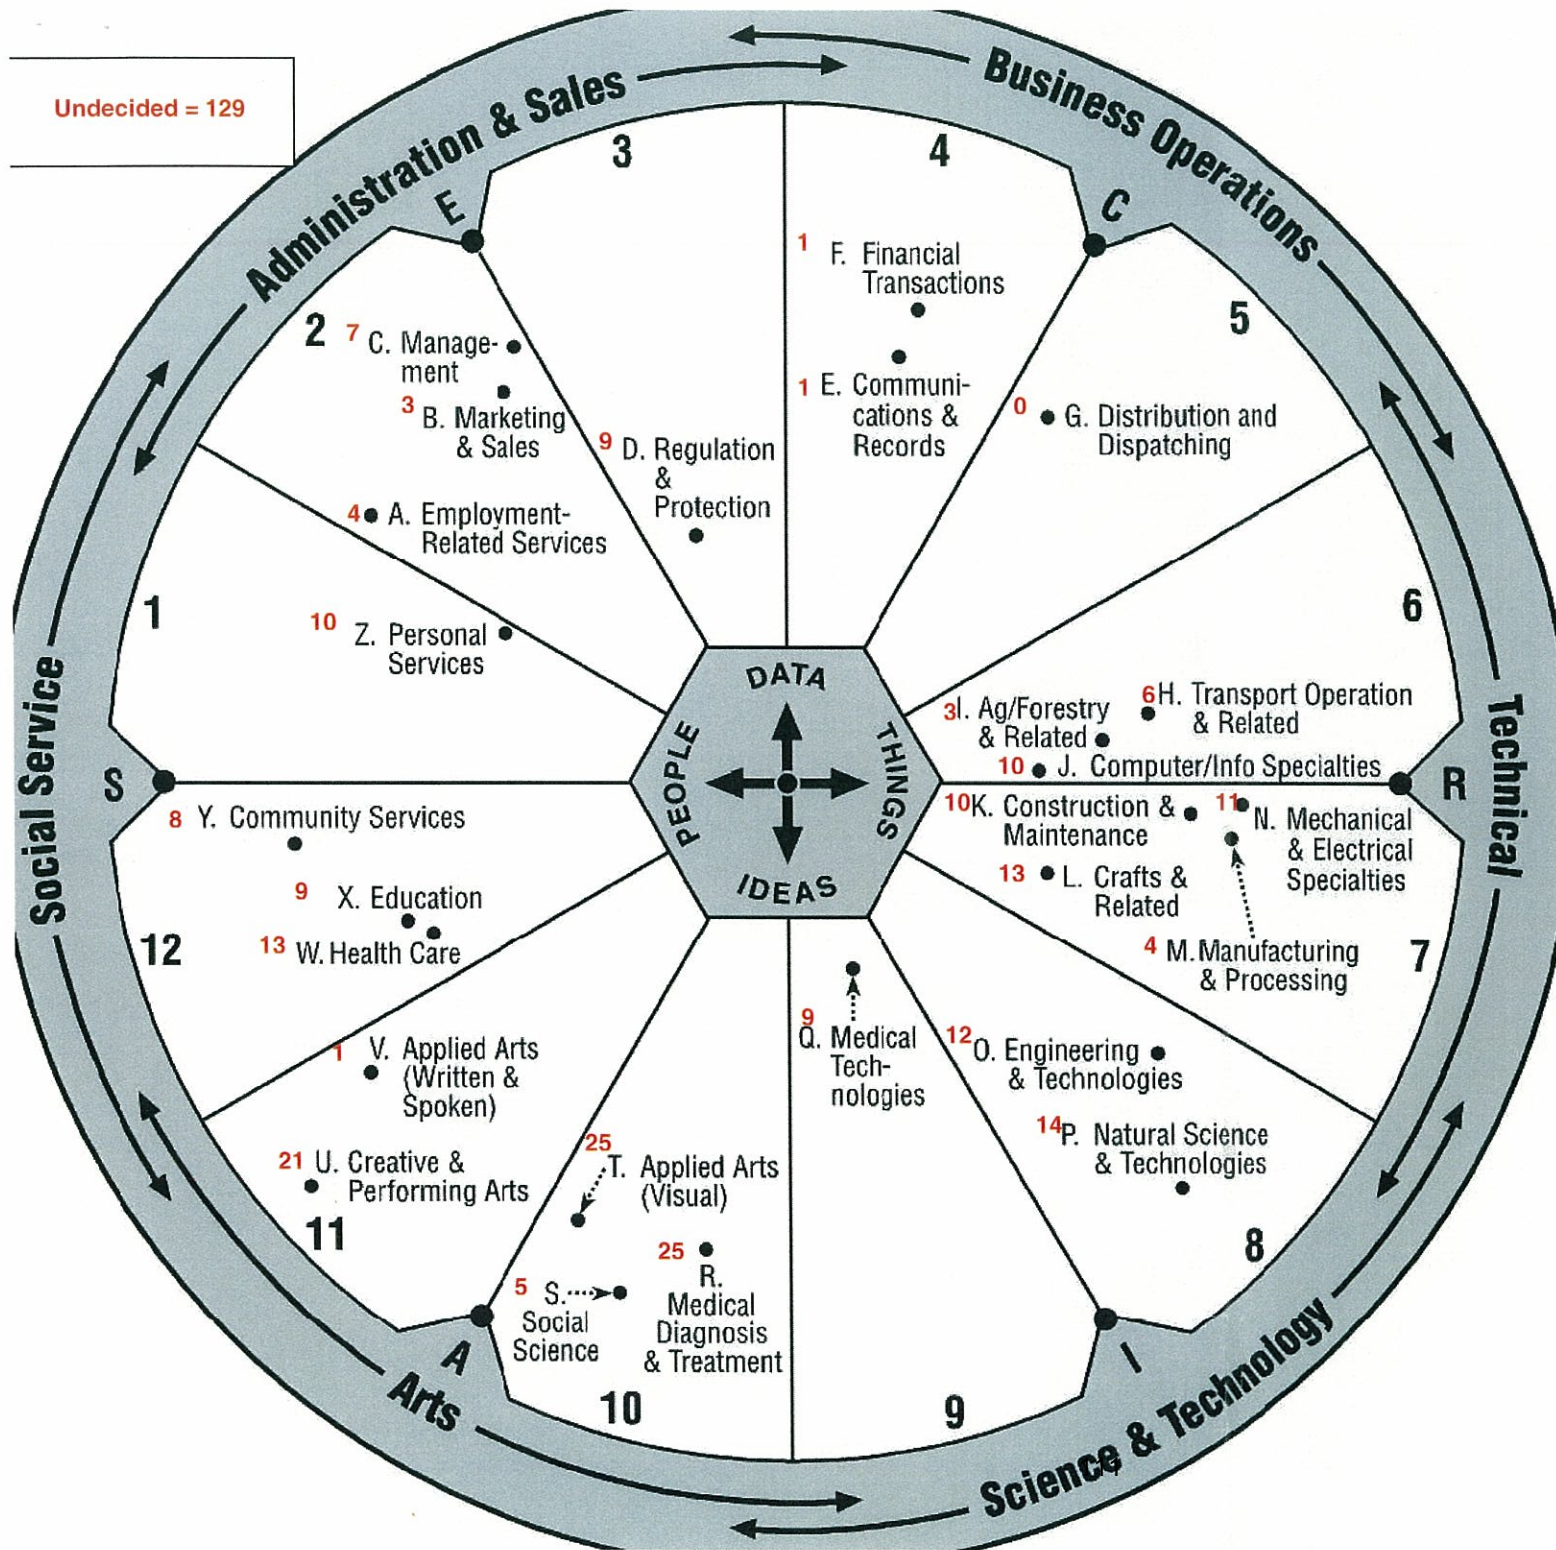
Undecided = 129

Administration & Sales

Business Operations

Technical

Science & Technology

Arts

Social Service

E

C

R

I

A

S

3

4

5

6

7

8

9

10

11

12

1

2

1 F. Financial Transactions

1 E. Communications & Records

0 G. Distribution and Dispatching

7 C. Management

3 B. Marketing & Sales

9 D. Regulation & Protection

4 A. Employment-Related Services

10 Z. Personal Services

DATA

THINGS

IDEAS

PEOPLE

3 I. Ag/Forestry & Related

6 H. Transport Operation & Related

10 J. Computer/Info Specialties

10 K. Construction & Maintenance

11 N. Mechanical & Electrical Specialties

13 L. Crafts & Related

4 M. Manufacturing & Processing

8 Y. Community Services

9 X. Education

13 W. Health Care

9 Q. Medical Technologies

12 O. Engineering & Technologies

14 P. Natural Science & Technologies

1 V. Applied Arts (Written & Spoken)

21 U. Creative & Performing Arts

25 T. Applied Arts (Visual)

25 R. Medical Diagnosis & Treatment

5 S. Social Science